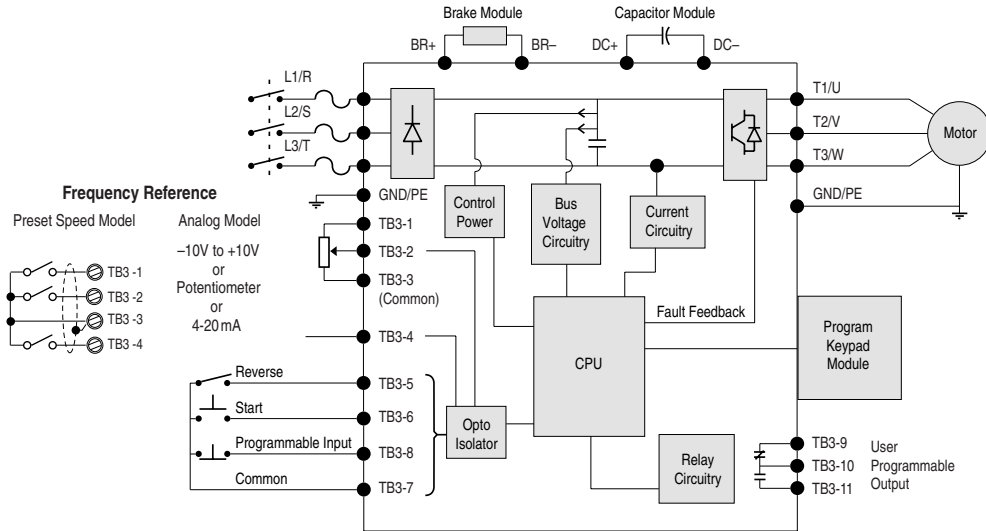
Brake Module

Capacitor Module

BR+

BR–

DC+

DC–

L1/R

L2/S

L3/T

T1/U

T2/V

T3/W

Motor

GND/PE

GND/PE

Frequency Reference

Preset Speed Model

Analog Model

TB3 -1

TB3 -2

TB3 -3

TB3 -4

–10V to +10V or Potentiometer or 4-20 mA

TB3-1

TB3-2

TB3-3 (Common)

TB3-4

Control Power

Bus Voltage Circuitry

Current Circuitry

Fault Feedback

CPU

Program Keypad Module

Reverse

Start

Programmable Input

Common

TB3-5

TB3-6

TB3-8

TB3-7

Opto Isolator

Relay Circuitry

TB3-9

TB3-10

TB3-11

User Programmable Output